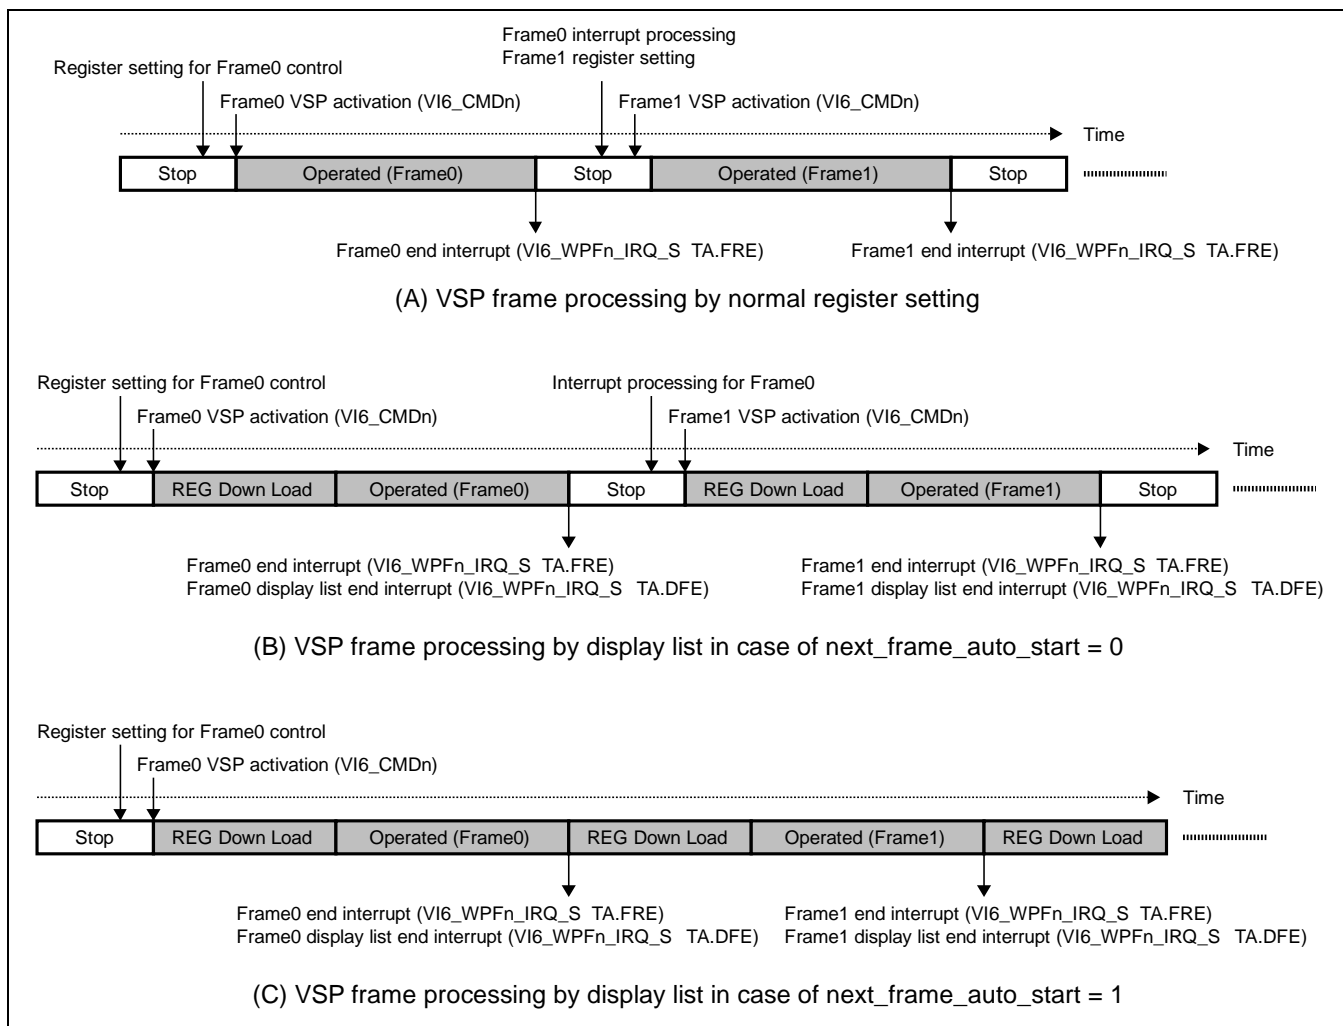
Frame0 interrupt processing
Frame1 register setting

Register setting for Frame0 control

Frame0 VSP activation (VI6_CMDn)

Frame1 VSP activation (VI6_CMDn)

Time

| Stop | Operated (Frame0) | Stop | Operated (Frame1) | Stop |
|---|---|---|---|---|

Frame0 end interrupt (VI6_WPFn_IRQ_S TA.FRE)

Frame1 end interrupt (VI6_WPFn_IRQ_S TA.FRE)

(A) VSP frame processing by normal register setting

Register setting for Frame0 control

Frame0 VSP activation (VI6_CMDn)

Interrupt processing for Frame0

Frame1 VSP activation (VI6_CMDn)

Time

| Stop | REG Down Load | Operated (Frame0) | Stop | REG Down Load | Operated (Frame1) | Stop |
|---|---|---|---|---|---|---|

Frame0 end interrupt (VI6_WPFn_IRQ_S TA.FRE)
Frame0 display list end interrupt (VI6_WPFn_IRQ_S TA.DFE)

Frame1 end interrupt (VI6_WPFn_IRQ_S TA.FRE)
Frame1 display list end interrupt (VI6_WPFn_IRQ_S TA.DFE)

(B) VSP frame processing by display list in case of next_frame_auto_start = 0

Register setting for Frame0 control

Frame0 VSP activation (VI6_CMDn)

Time

| Stop | REG Down Load | Operated (Frame0) | REG Down Load | Operated (Frame1) | REG Down Load |
|---|---|---|---|---|---|

Frame0 end interrupt (VI6_WPFn_IRQ_S TA.FRE)
Frame0 display list end interrupt (VI6_WPFn_IRQ_S TA.DFE)

Frame1 end interrupt (VI6_WPFn_IRQ_S TA.FRE)
Frame1 display list end interrupt (VI6_WPFn_IRQ_S TA.DFE)

(C) VSP frame processing by display list in case of next_frame_auto_start = 1